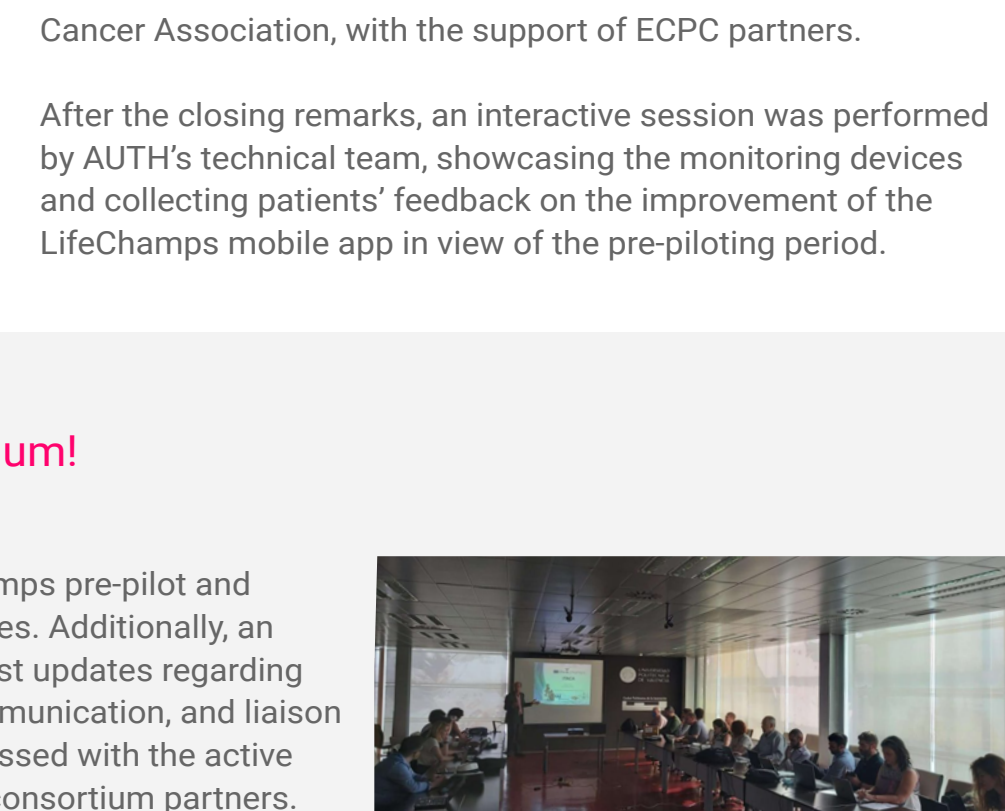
Cancer Association, with the support of ECPC partners.

After the closing remarks, an interactive session was performed by AUTH’s technical team, showcasing the monitoring devices and collecting patients’ feedback on the improvement of the LifeChamps mobile app in view of the pre-piloting period.

um!

mps pre-pilot and es. Additionally, an st updates regarding munication, and liaison ssed with the active onsortium partners.